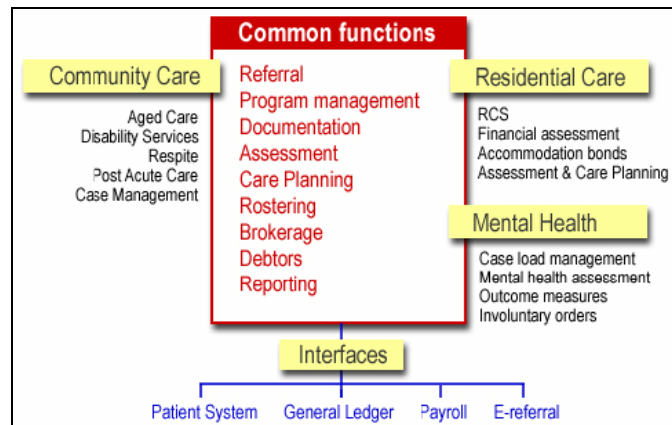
Common functions

Referral
Program management
Documentation
Assessment
Care Planning
Rostering
Brokerage
Debtors
Reporting

Community Care

Aged Care
Disability Services
Respite
Post Acute Care
Case Management

Residential Care

RCS
Financial assessment
Accommodation bonds
Assessment & Care Planning

Mental Health

Case load management
Mental health assessment
Outcome measures
Involuntary orders

Interfaces

Patient System
General Ledger
Payroll
E-referral